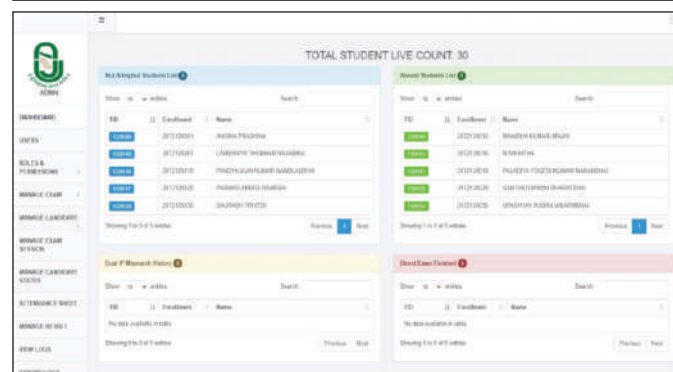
≡

ADMIN

DASHBOARD

USERS

ROLES & PERMISSIONS

MANAGE EXAM

MANAGE CANDIDATE

MANAGE EXAM SESSION

MANAGE CANDIDATE STATUS

ATTENDANCE SHEET

MANAGE RESULT

VIEW LOGS

TOTAL STUDENT LIVE COUNT: 30

Not Attempted Students List

Show 10 entries Search:

| TID | Enrollment | Name |
|---|---|---|
| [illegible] | 2072120041 | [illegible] |
| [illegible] | 2072120041 | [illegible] |
| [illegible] | 2072120015 | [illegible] |
| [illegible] | 2072120035 | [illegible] |
| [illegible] | 2072120035 | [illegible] |

Showing 1 to 5 of 5 entries Previous 1 Next

Started Students List

Show 10 entries Search:

| TID | Enrollment | Name |
|---|---|---|
| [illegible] | 2072120018 | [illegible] |
| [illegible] | 2072120016 | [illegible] |
| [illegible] | 2072120016 | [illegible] |
| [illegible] | 2072120026 | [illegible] |
| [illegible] | 2072120026 | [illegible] |

Showing 1 to 5 of 5 entries Previous 1 Next

Dual IP Warnings History

Show 10 entries Search:

| TID | Enrollment | Name |
|---|---|---|
| No data available in table | | |

Showing 0 to 0 of 0 entries Previous Next

Stored Exam Finished

Show 10 entries Search:

| TID | Enrollment | Name |
|---|---|---|
| No data available in table | | |

Showing 0 to 0 of 0 entries Previous Next